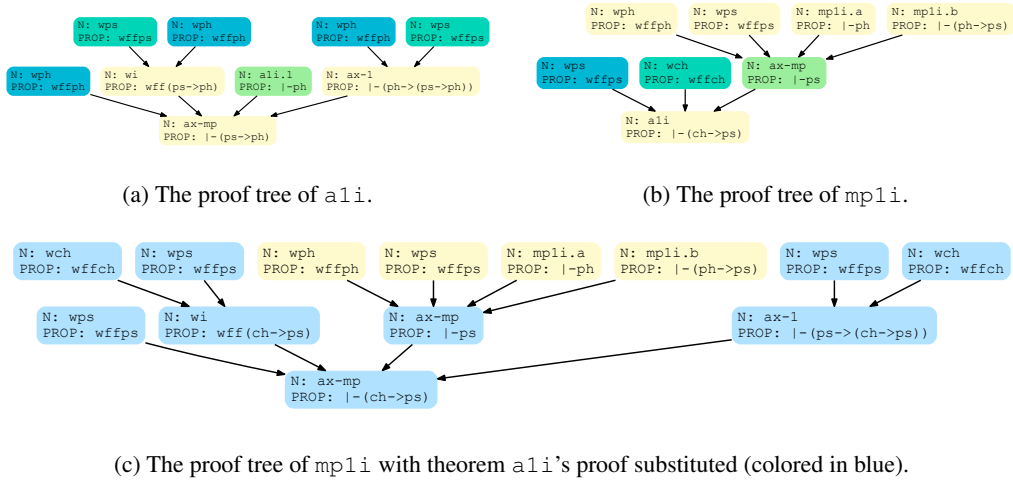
N: wps
PROP: wffps

N: wph
PROP: wffph

N: wph
PROP: wffph

N: wps
PROP: wffps

N: wph
PROP: wffph

N: wi
PROP: wff(ps->ph)

N: a1i.1
PROP: |-ph

N: ax-1
PROP: |-(ph->(ps->ph))

N: ax-mp
PROP: |-(ps->ph)

(a) The proof tree of a1i.

N: wph
PROP: wffph

N: wps
PROP: wffps

N: mp1i.a
PROP: |-ph

N: mp1i.b
PROP: |-(ph->ps)

N: wps
PROP: wffps

N: wch
PROP: wffch

N: ax-mp
PROP: |-ps

N: a1i
PROP: |-(ch->ps)

(b) The proof tree of mp1i.

N: wch
PROP: wffch

N: wps
PROP: wffps

N: wph
PROP: wffph

N: wps
PROP: wffps

N: mp1i.a
PROP: |-ph

N: mp1i.b
PROP: |-(ph->ps)

N: wps
PROP: wffps

N: wch
PROP: wffch

N: wps
PROP: wffps

N: wi
PROP: wff(ch->ps)

N: ax-mp
PROP: |-ps

N: ax-1
PROP: |-(ps->(ch->ps))

N: ax-mp
PROP: |-(ch->ps)

(c) The proof tree of mp1i with theorem a1i's proof substituted (colored in blue).